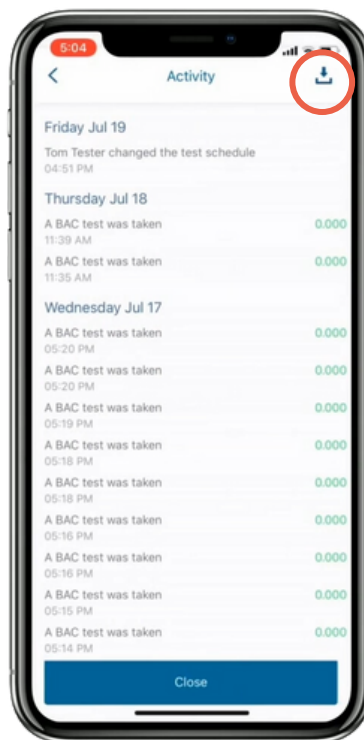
5:04

<

Activity

Friday Jul 19

Tom Tester changed the test schedule
04:51 PM

Thursday Jul 18

A BAC test was taken
11:39 AM
0.000

A BAC test was taken
11:35 AM
0.000

Wednesday Jul 17

A BAC test was taken
05:20 PM
0.000

A BAC test was taken
05:20 PM
0.000

A BAC test was taken
05:19 PM
0.000

A BAC test was taken
05:18 PM
0.000

A BAC test was taken
05:18 PM
0.000

A BAC test was taken
05:16 PM
0.000

A BAC test was taken
05:16 PM
0.000

A BAC test was taken
05:15 PM
0.000

A BAC test was taken
05:14 PM
0.000

Close